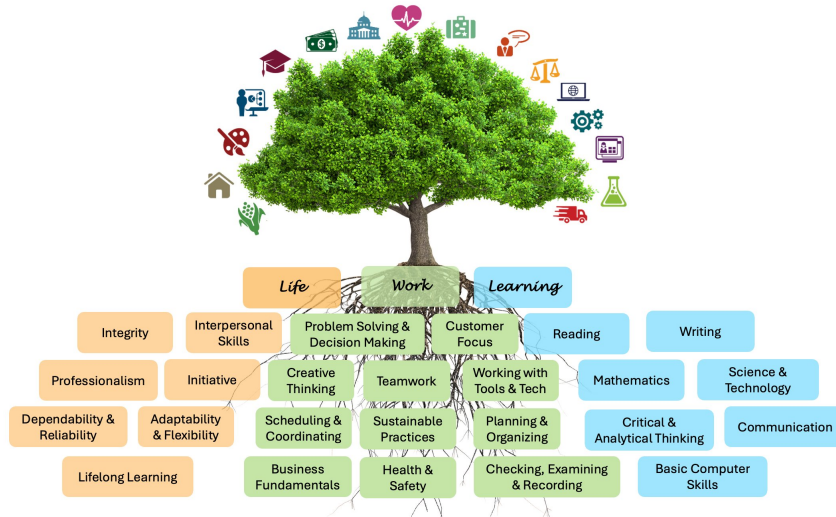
Life

Work

Learning

Integrity

Interpersonal Skills

Professionalism

Initiative

Dependability & Reliability

Adaptability & Flexibility

Lifelong Learning

Problem Solving & Decision Making

Customer Focus

Creative Thinking

Teamwork

Working with Tools & Tech

Scheduling & Coordinating

Sustainable Practices

Planning & Organizing

Business Fundamentals

Health & Safety

Checking, Examining & Recording

Reading

Writing

Mathematics

Science & Technology

Critical & Analytical Thinking

Communication

Basic Computer Skills